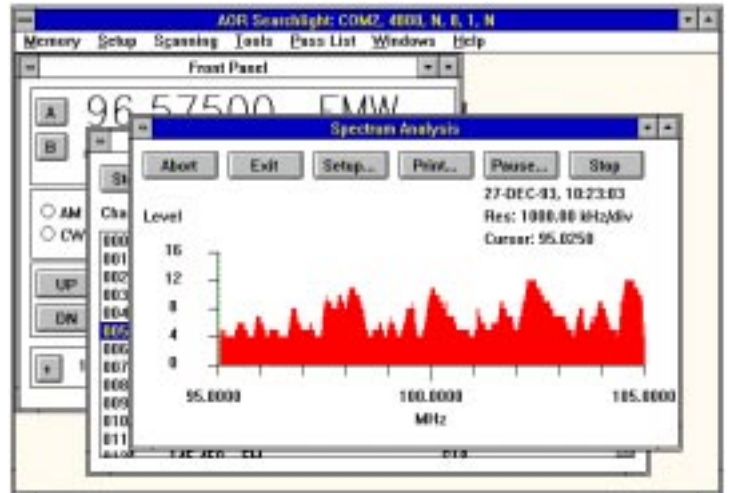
AOR Searchlight: COM2, 4800, N, 8, 1, N

Memory Setup Scanning Tools Pass List Windows Help

Front Panel

A
B
96.57500 FMW

AM
CW

UP
DN

+

St
Cha
000
001
002
003
004
005
006
007
008
009
010
011

Spectrum Analysis

Abort
Exit
Setup...
Print...
Pause...
Stop

27-DEC-93, 10:23:03
Res: 1000.00 kHz/div
Cursor: 95.0250

Level
16
12
8
4
0

95.0000
100.0000
105.0000
MHz